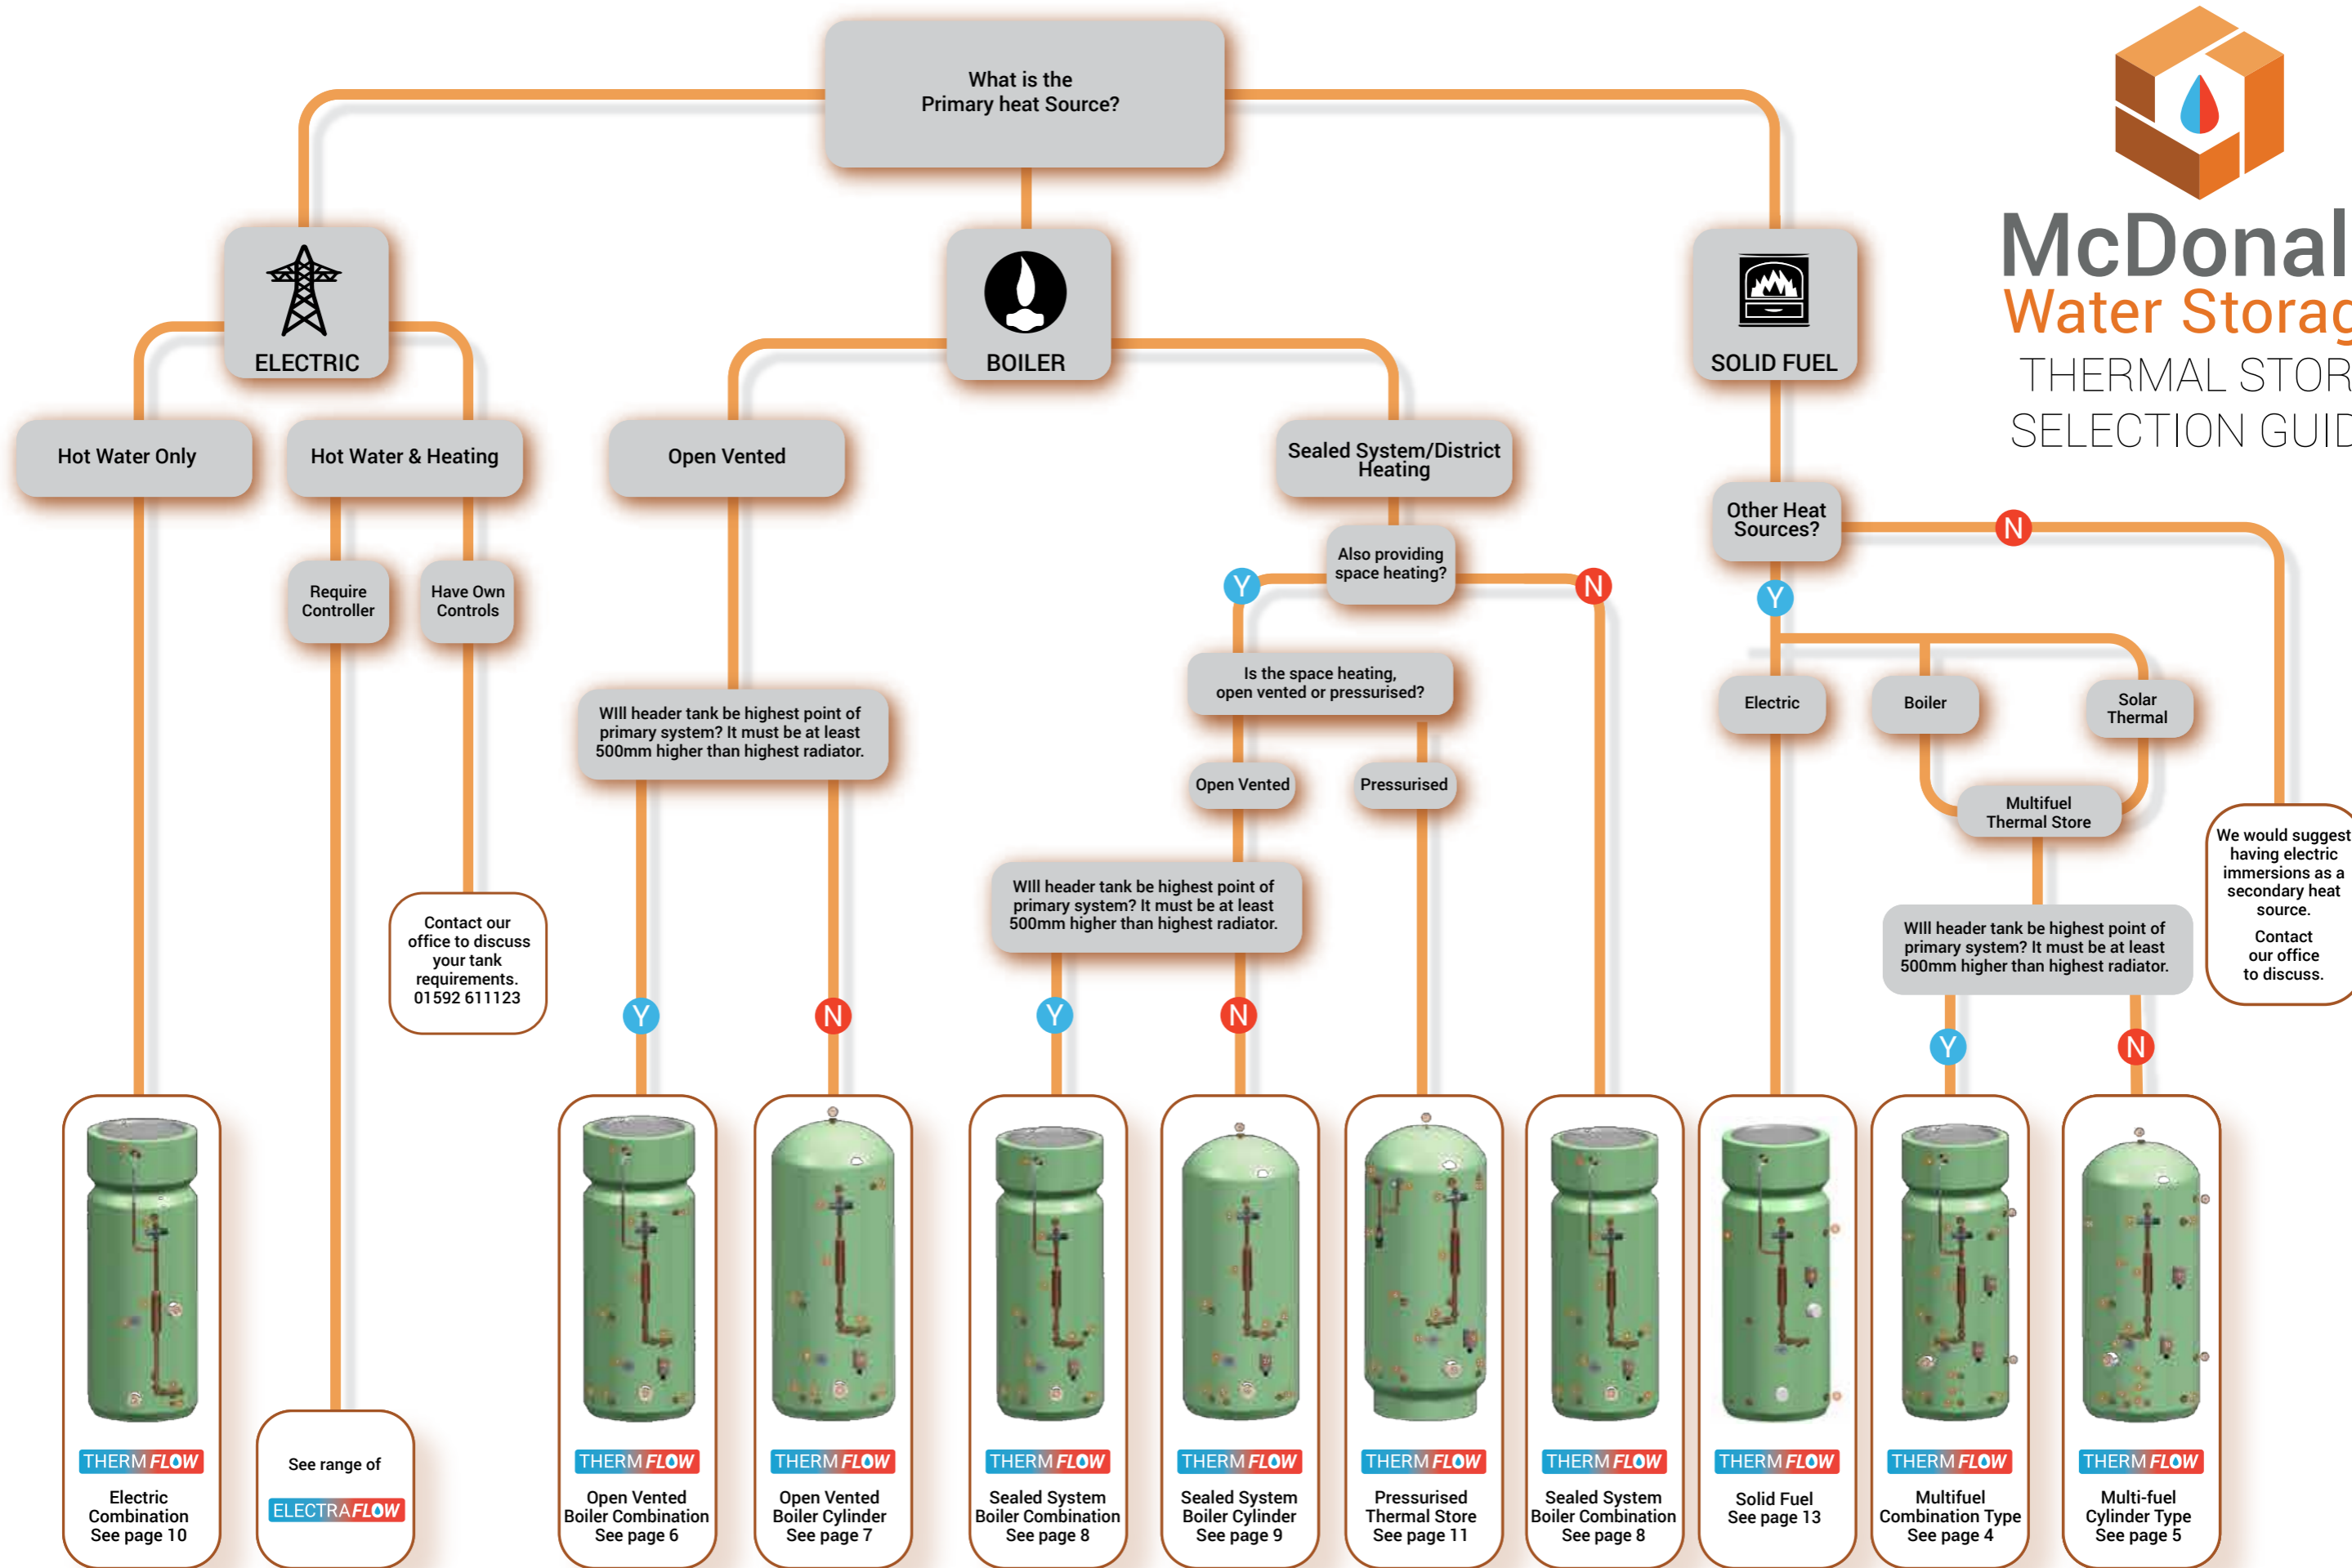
McDonal
Water Storag
THERMAL STOR
SELECTION GUID

What is the Primary heat Source?

ELECTRIC

BOILER

SOLID FUEL

Hot Water Only

Hot Water & Heating

Require Controller

Have Own Controls

Contact our office to discuss your tank requirements. 01592 611123

Open Vented

Will header tank be highest point of primary system? It must be at least 500mm higher than highest radiator.

Y

N

Sealed System/District Heating

Also providing space heating?

Y

N

Is the space heating, open vented or pressurised?

Open Vented

Pressurised

Will header tank be highest point of primary system? It must be at least 500mm higher than highest radiator.

Y

N

Other Heat Sources?

N

Y

Electric

Boiler

Solar Thermal

Multifuel Thermal Store

Will header tank be highest point of primary system? It must be at least 500mm higher than highest radiator.

Y

N

We would suggest having electric immersions as a secondary heat source.

Contact our office to discuss.

THERM FLOW
Electric Combination
See page 10

See range of
ELECTRAFLOW

THERM FLOW
Open Vented Boiler Combination
See page 6

THERM FLOW
Open Vented Boiler Cylinder
See page 7

THERM FLOW
Sealed System Boiler Combination
See page 8

THERM FLOW
Sealed System Boiler Cylinder
See page 9

THERM FLOW
Pressurised Thermal Store
See page 11

THERM FLOW
Sealed System Boiler Combination
See page 8

THERM FLOW
Solid Fuel
See page 13

THERM FLOW
Multifuel Combination Type
See page 4

THERM FLOW
Multi-fuel Cylinder Type
See page 5